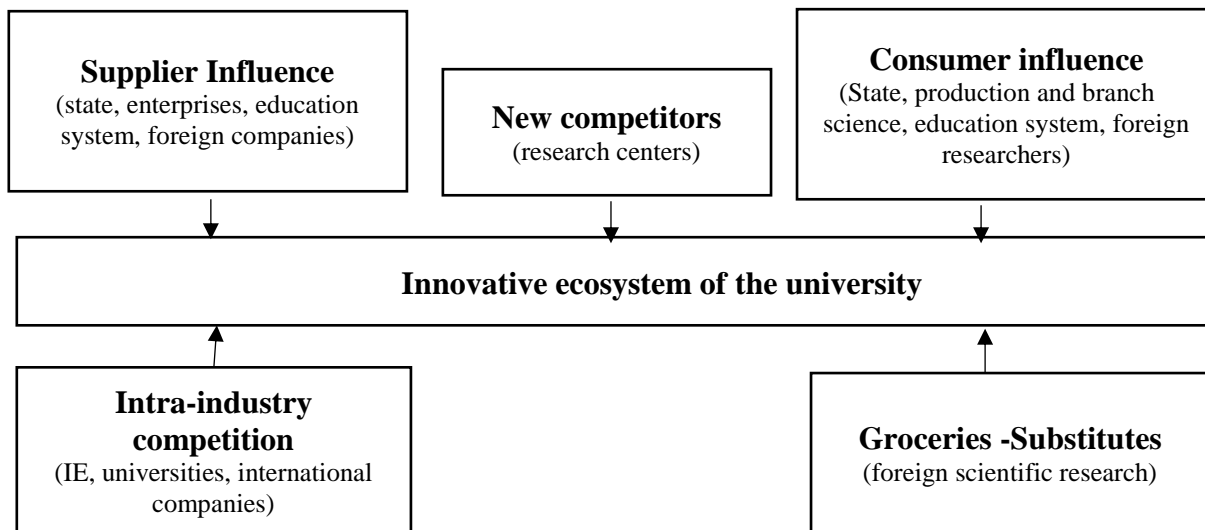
**Supplier Influence**
(state, enterprises, education system, foreign companies)

**New competitors**
(research centers)

**Consumer influence**
(State, production and branch science, education system, foreign researchers)

**Innovative ecosystem of the university**

**Intra-industry competition**
(IE, universities, international companies)

**Groceries -Substitutes**
(foreign scientific research)